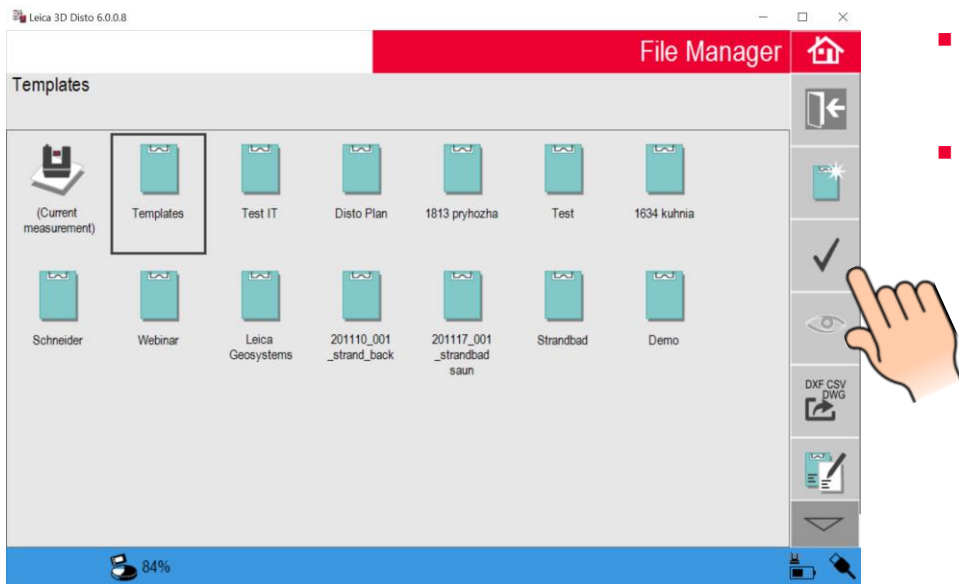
Leica 3D Disto 6.0.0.8

File Manager

Templates

(Current measurement)

Templates

Test IT

Disto Plan

1813 pryhozha

Test

1634 kuhnia

Schneider

Webinar

Leica Geosystems

201110_001 _strand_back

201117_001 _strandbad saun

Strandbad

Demo

DXF CSV DWG

84%